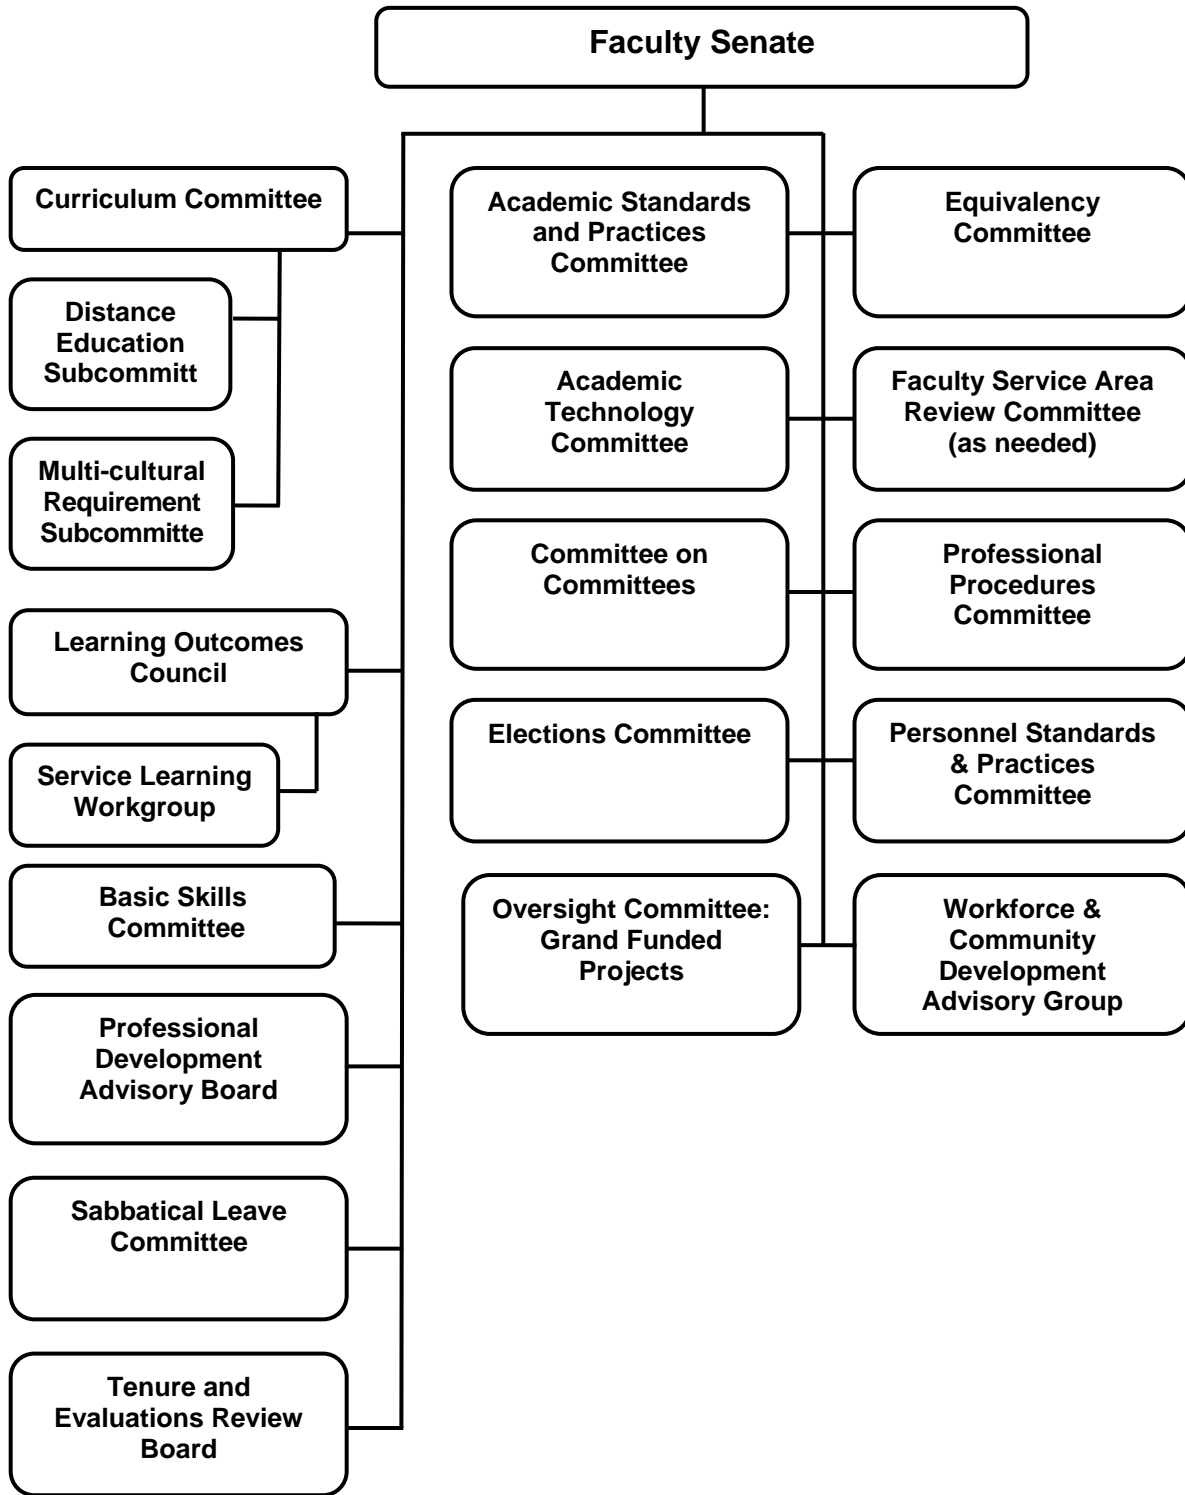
Faculty Senate

Curriculum Committee

Distance Education Subcommitt

Multi-cultural Requirement Subcommitte

Learning Outcomes Council

Service Learning Workgroup

Basic Skills Committee

Professional Development Advisory Board

Sabbatical Leave Committee

Tenure and Evaluations Review Board

Academic Standards and Practices Committee

Academic Technology Committee

Committee on Committees

Elections Committee

Oversight Committee: Grand Funded Projects

Equivalency Committee

Faculty Service Area Review Committee (as needed)

Professional Procedures Committee

Personnel Standards & Practices Committee

Workforce & Community Development Advisory Group